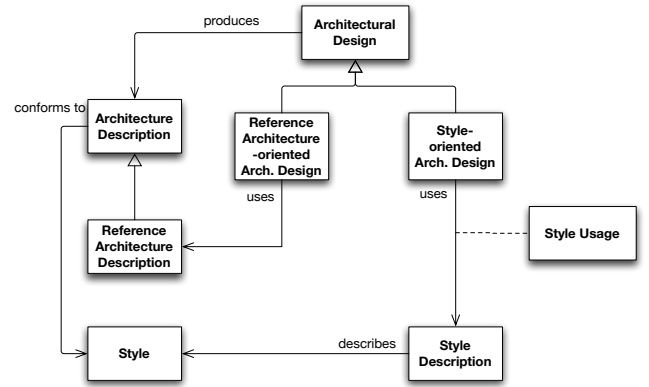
produces

Architectural Design

conforms to

Architecture Description

Reference Architecture -oriented Arch. Design

Style-oriented Arch. Design

uses

uses

Reference Architecture Description

Style Usage

describes

Style

Style Description